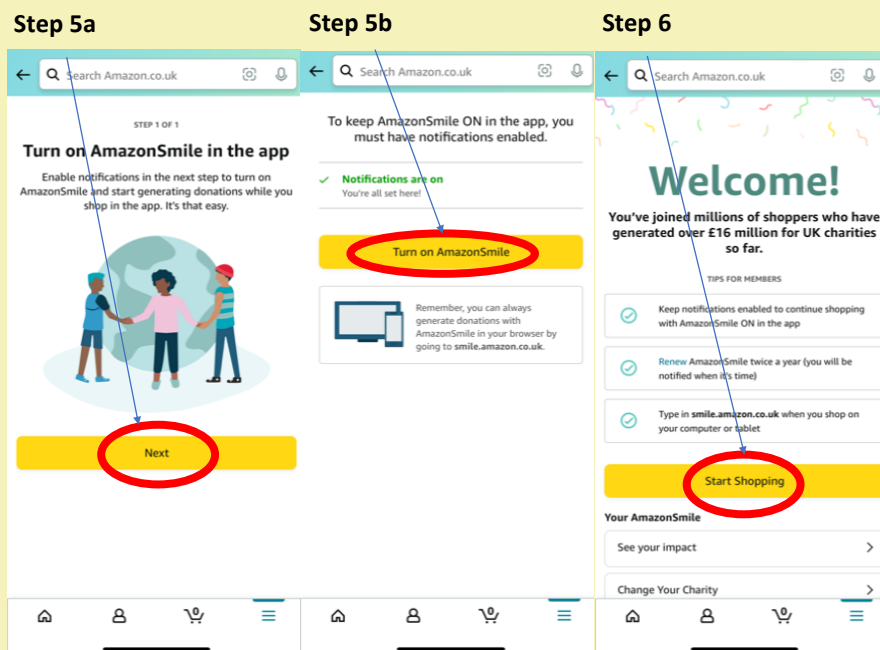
Step 5a

Search Amazon.co.uk

STEP 1 OF 1

Turn on AmazonSmile in the app

Enable notifications in the next step to turn on AmazonSmile and start generating donations while you shop in the app. It's that easy.

Next

Step 5b

Search Amazon.co.uk

To keep AmazonSmile ON in the app, you must have notifications enabled.

Notifications are on
You're all set here!

Turn on AmazonSmile

Remember, you can always generate donations with AmazonSmile in your browser by going to smile.amazon.co.uk.

Step 6

Search Amazon.co.uk

Welcome!

You've joined millions of shoppers who have generated over £16 million for UK charities so far.

TIPS FOR MEMBERS

Keep notifications enabled to continue shopping with AmazonSmile ON in the app

Renew AmazonSmile twice a year (you will be notified when it's time)

Type in smile.amazon.co.uk when you shop on your computer or tablet

Start Shopping

Your AmazonSmile

See your impact

Change Your Charity